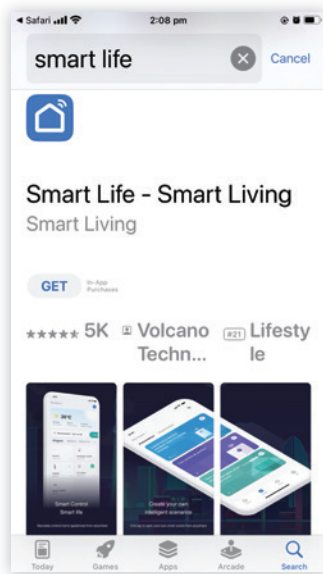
◂ Safari 2:08 pm

smart life

Cancel

Smart Life - Smart Living

Smart Living

GET

In-App Purchases

★★★★★ 5K

Volcano Techn...

#21 Lifestyle

Smart Control Smart life

Create your own intelligent scenarios

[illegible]

Today

Games

Apps

Arcade

Search